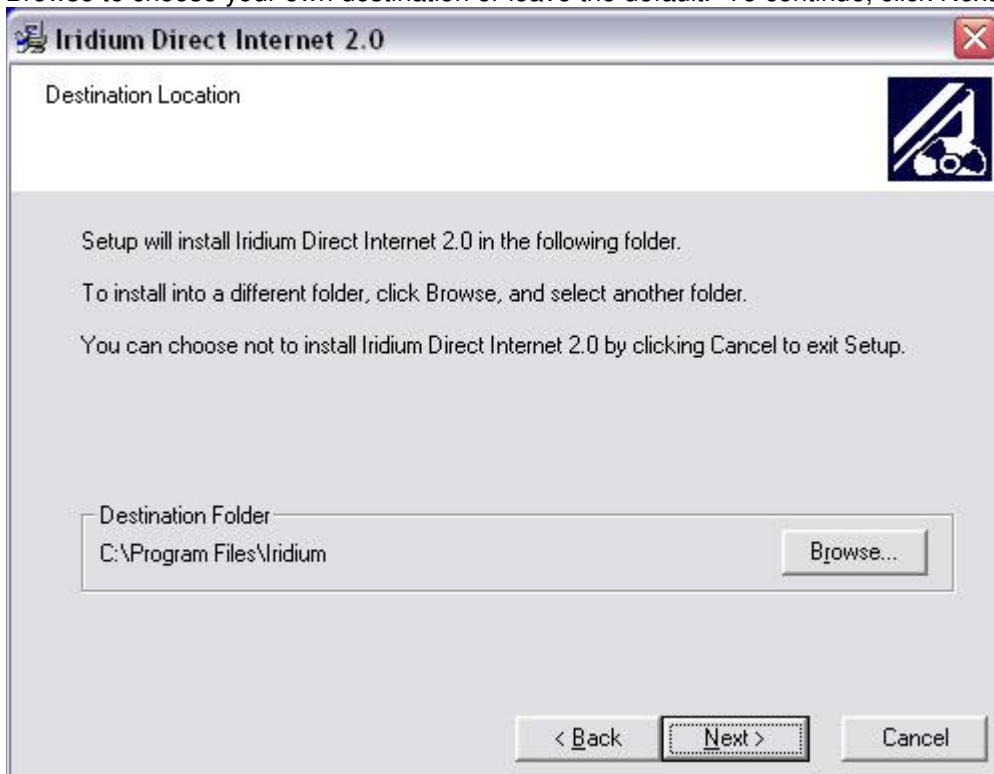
Iridium Direct Internet 2.0

Destination Location

Setup will install Iridium Direct Internet 2.0 in the following folder.

To install into a different folder, click Browse, and select another folder.

You can choose not to install Iridium Direct Internet 2.0 by clicking Cancel to exit Setup.

Destination Folder
C:\Program Files\Iridium

Browse...

< Back

Next >

Cancel